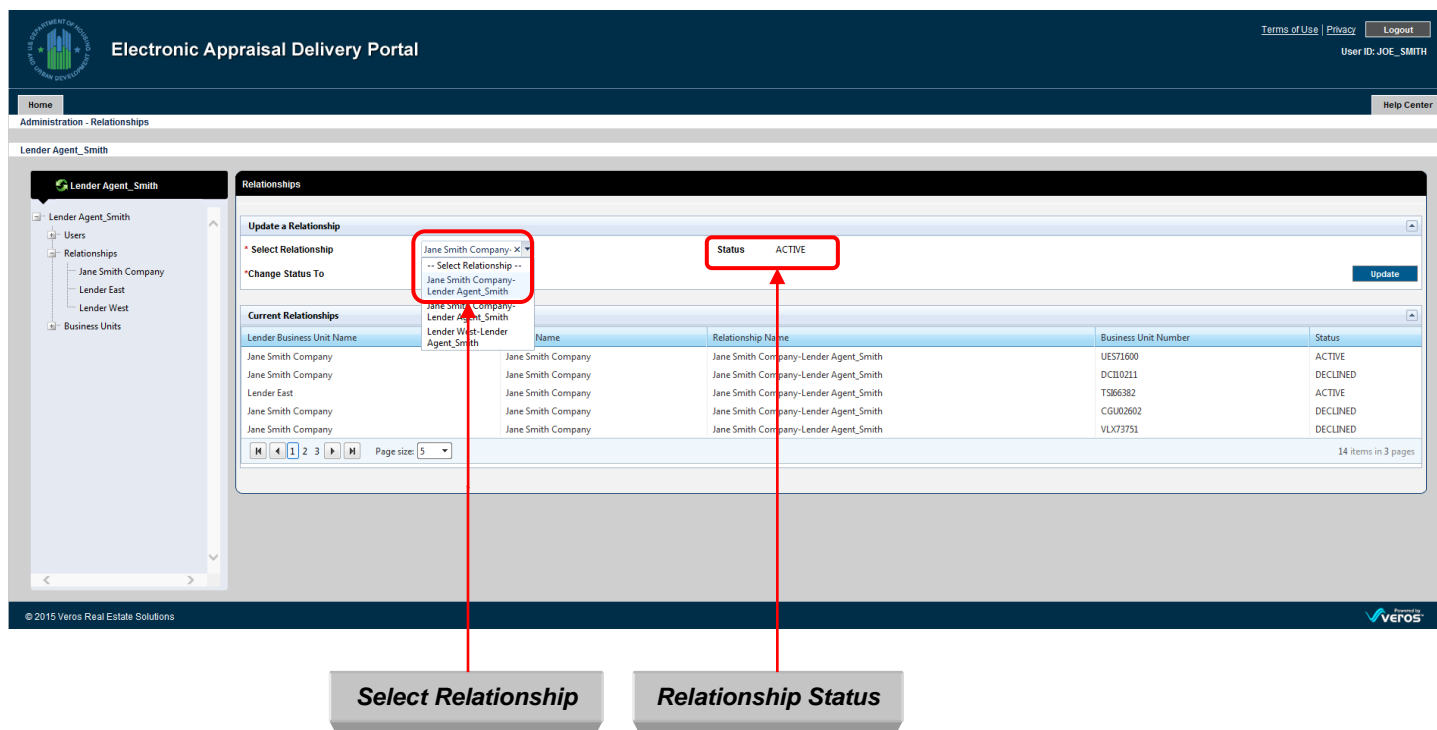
Electronic Appraisal Delivery Portal

Terms of Use | Privacy Logout

User ID: JOE_SMITH

Home

Help Center

Administration - Relationships

Lender Agent_Smith

Lender Agent_Smith

Lender Agent_Smith
Users
Relationships
Jane Smith Company
Lender East
Lender West
Business Units

Relationships

Update a Relationship

* Select Relationship Jane Smith Company- ×

-- Select Relationship --
Jane Smith Company-Lender Agent_Smith
Jane Smith Company-Lender Agent_Smith
Lender West-Lender Agent_Smith

*Change Status To

Status ACTIVE

Update

Current Relationships

| Lender Business Unit Name | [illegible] Name | Relationship Name | Business Unit Number | Status |
|---|---|---|---|---|
| Jane Smith Company | Jane Smith Company | Jane Smith Company-Lender Agent_Smith | UES71600 | ACTIVE |
| Jane Smith Company | Jane Smith Company | Jane Smith Company-Lender Agent_Smith | DCI10211 | DECLINED |
| Lender East | Jane Smith Company | Jane Smith Company-Lender Agent_Smith | TSI66382 | ACTIVE |
| Jane Smith Company | Jane Smith Company | Jane Smith Company-Lender Agent_Smith | CGU02602 | DECLINED |
| Jane Smith Company | Jane Smith Company | Jane Smith Company-Lender Agent_Smith | VLX73751 | DECLINED |

1 2 3 Page size: 5

14 items in 3 pages

© 2015 Veros Real Estate Solutions

Powered by Veros

Select Relationship

Relationship Status